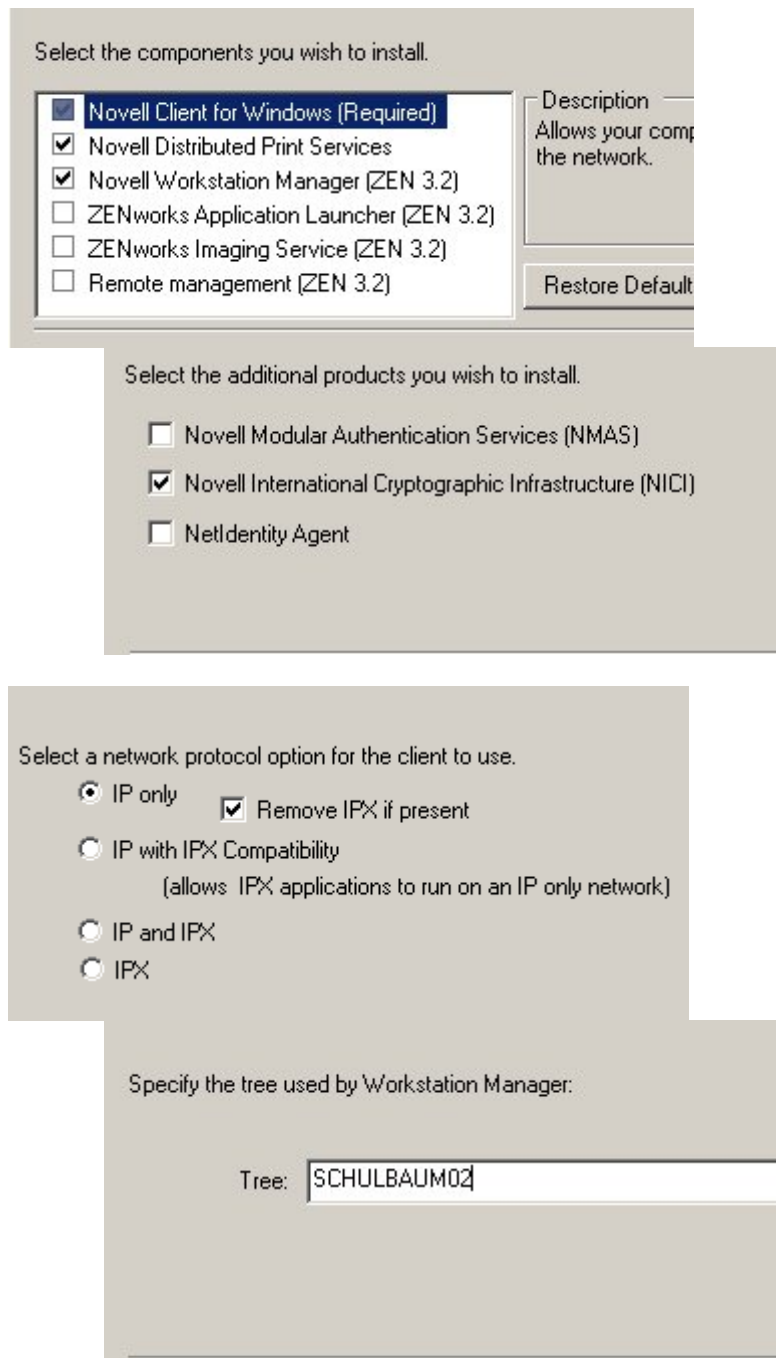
Select the components you wish to install.

Novell Client for Windows (Required)
Novell Distributed Print Services
Novell Workstation Manager (ZEN 3.2)
ZENworks Application Launcher (ZEN 3.2)
ZENworks Imaging Service (ZEN 3.2)
Remote management (ZEN 3.2)

Description
Allows your comp
the network.

Restore Default

Select the additional products you wish to install.

Novell Modular Authentication Services (NMAS)
Novell International Cryptographic Infrastructure (NICI)
NetIdentity Agent

Select a network protocol option for the client to use.

IP only
Remove IPX if present
IP with IPX Compatibility
(allows IPX applications to run on an IP only network)
IP and IPX
IPX

Specify the tree used by Workstation Manager:

Tree: SCHULBAUM02